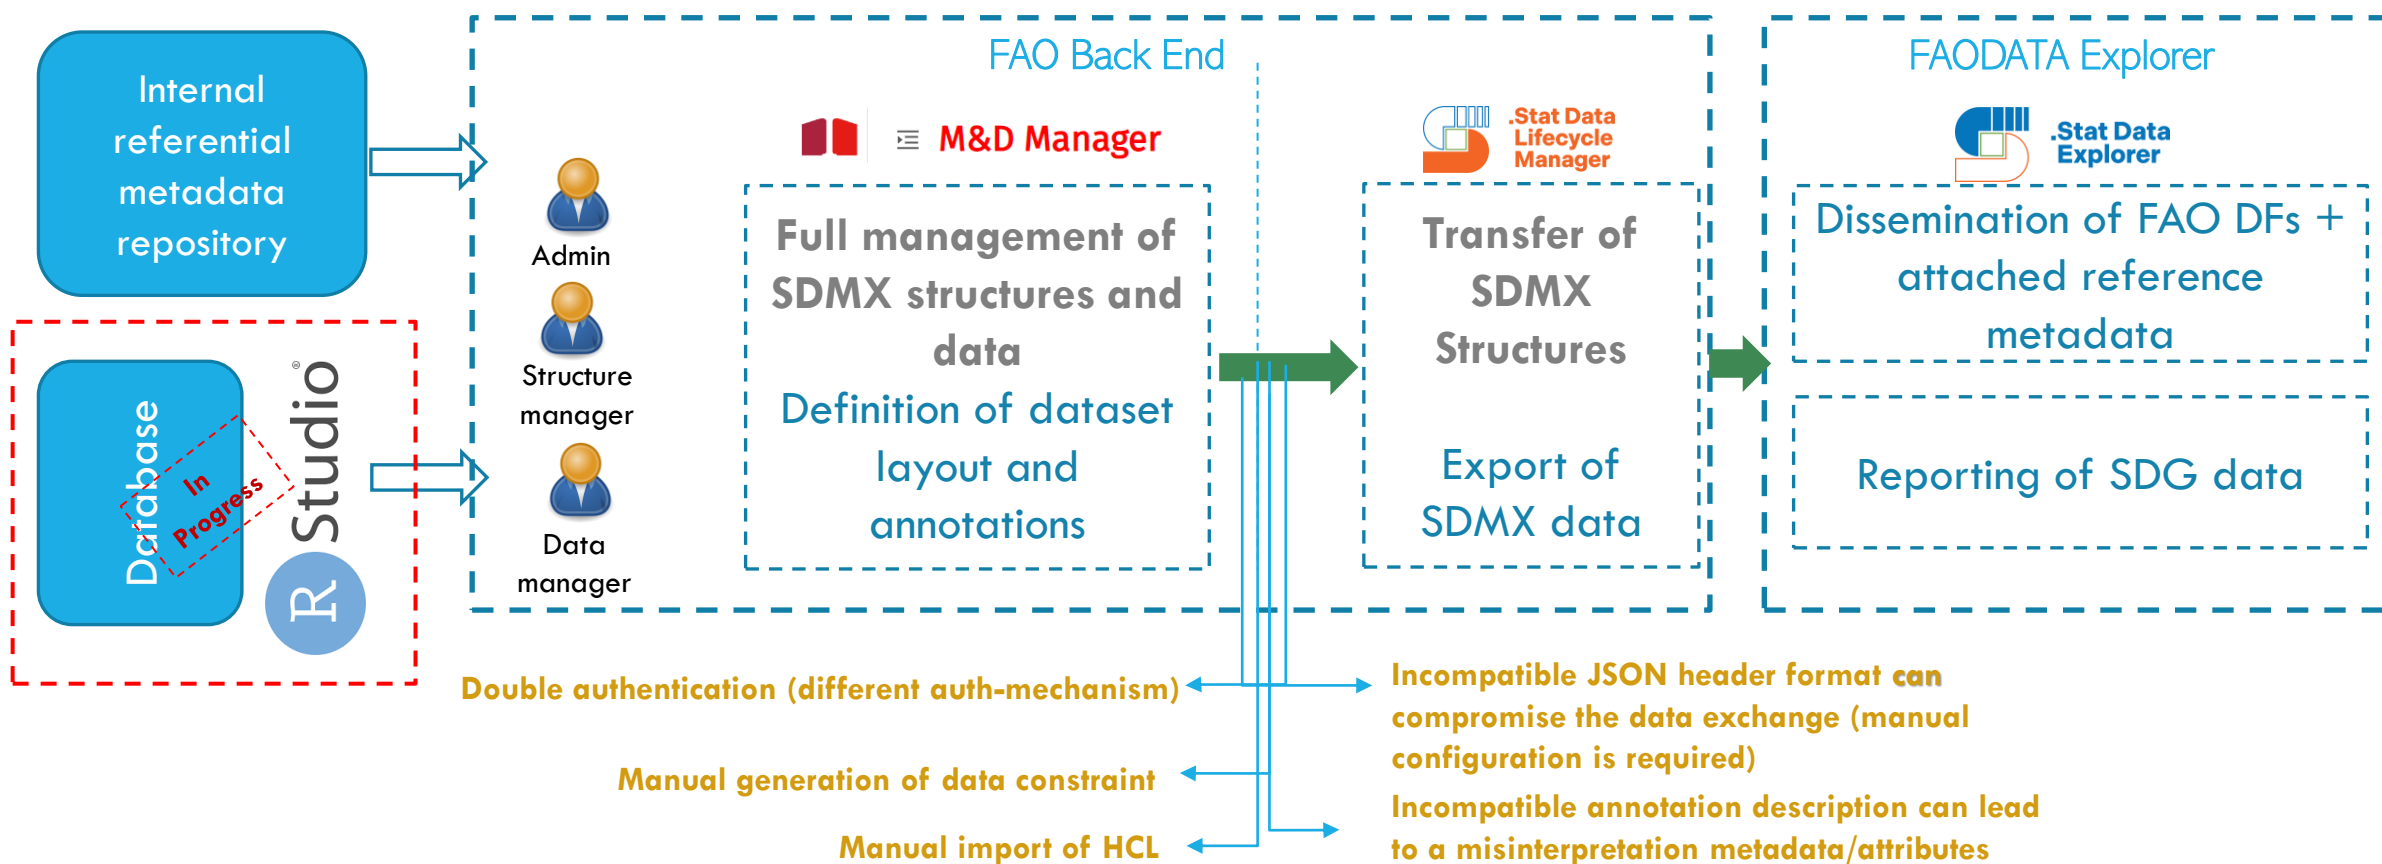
Internal referential metadata repository

Database

In Progress

R Studio

FAO Back End

M&D Manager

Admin

Structure manager

Data manager

Full management of SDMX structures and data

Definition of dataset layout and annotations

.Stat Data Lifecycle Manager

Transfer of SDMX Structures

Export of SDMX data

FAODATA Explorer

.Stat Data Explorer

Dissemination of FAO DFs + attached reference metadata

Reporting of SDG data

Double authentication (different auth-mechanism)

Manual generation of data constraint

Manual import of HCL

Incompatible JSON header format can compromise the data exchange (manual configuration is required)

Incompatible annotation description can lead to a misinterpretation metadata/attributes